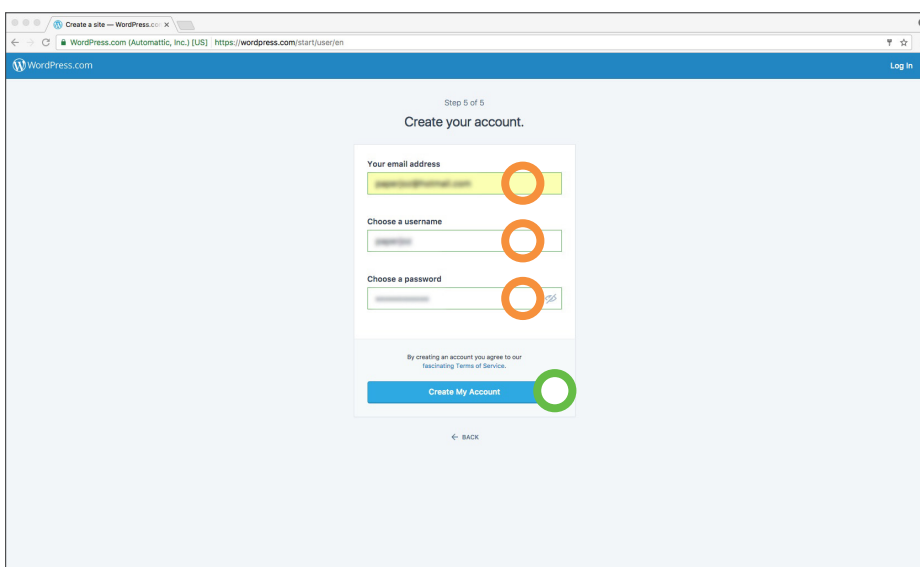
Create a site — WordPress.co ×

WordPress.com (Automattic, Inc.) [US] https://wordpress.com/start/user/en

WordPress.com

Log In

Step 5 of 5

Create your account.

Your email address

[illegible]

Choose a username

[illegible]

Choose a password

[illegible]

By creating an account you agree to our fascinating Terms of Service.

Create My Account

← BACK